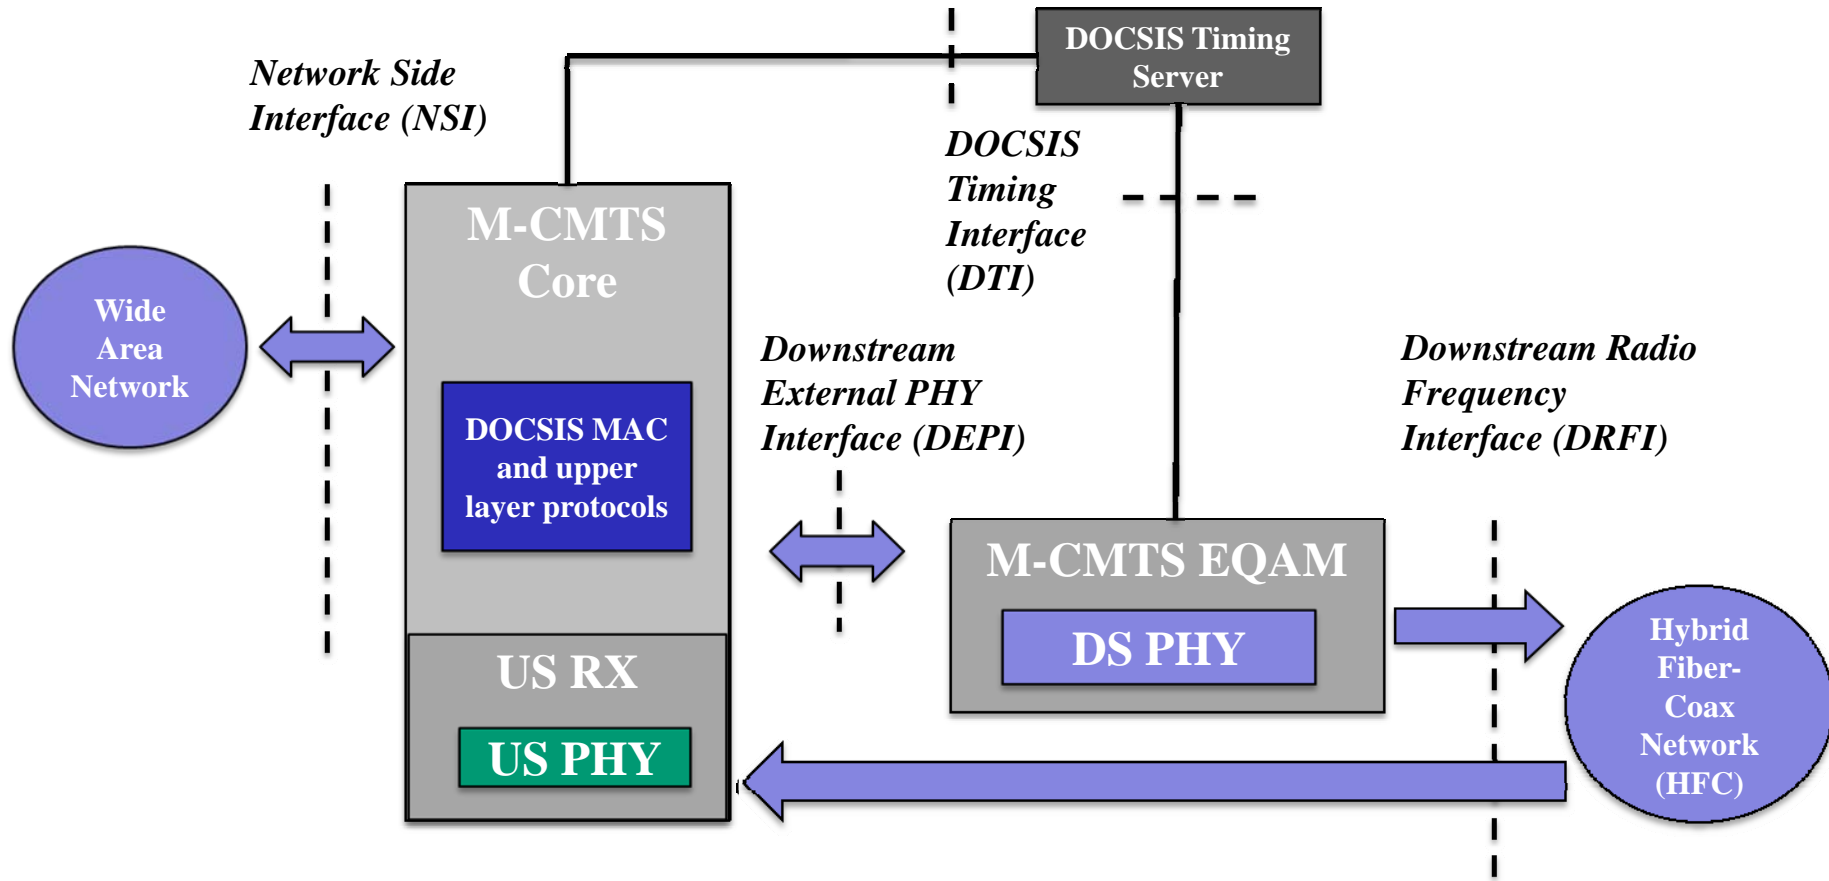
DOCSIS Timing Server

Network Side Interface (NSI)

DOCSIS Timing Interface (DTI)

M-CMTS Core

Wide Area Network

DOCSIS MAC and upper layer protocols

Downstream External PHY Interface (DEPI)

Downstream Radio Frequency Interface (DRFI)

M-CMTS EQAM

DS PHY

US RX

US PHY

Hybrid Fiber-Coax Network (HFC)